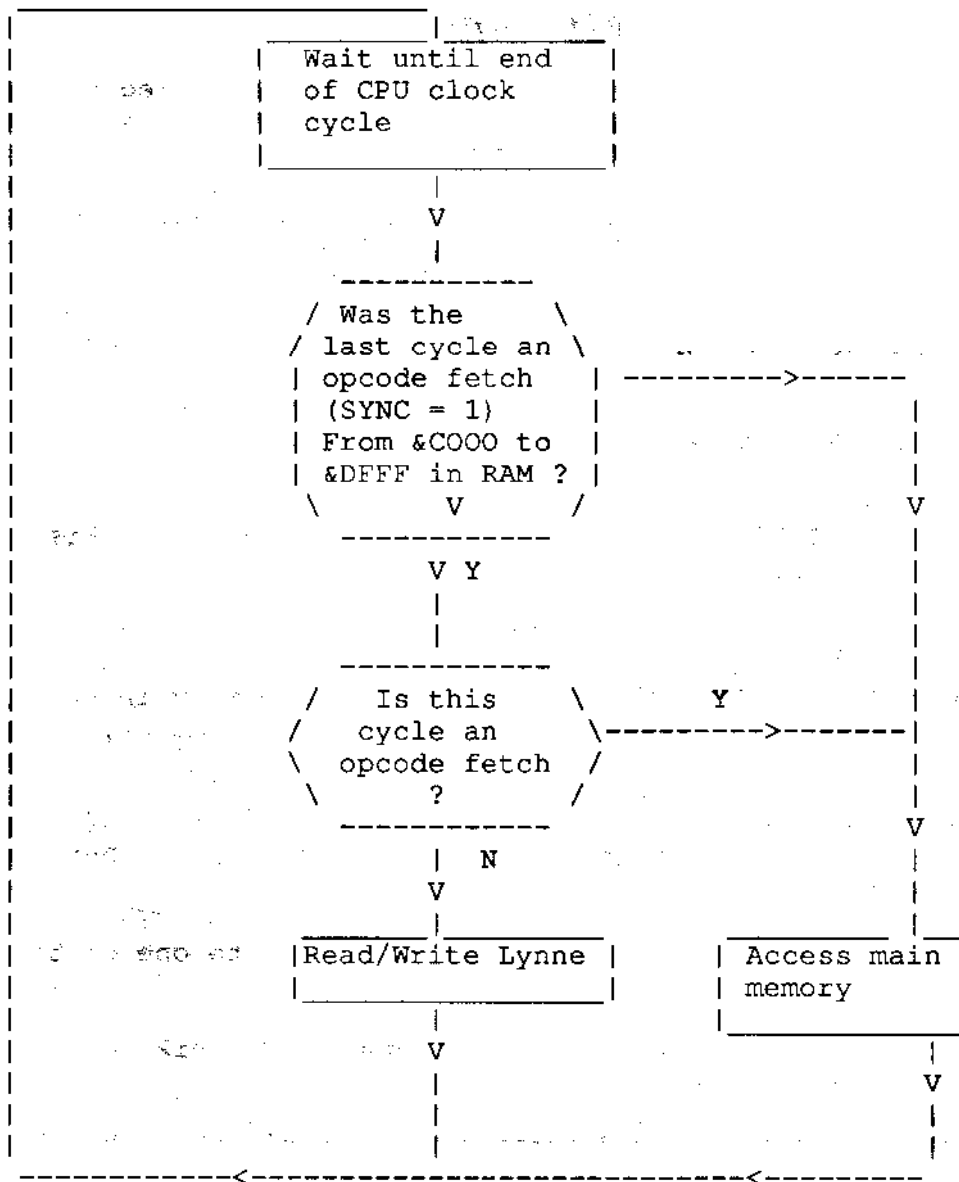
Wait until end of CPU clock cycle

V

Was the last cycle an opcode fetch (SYNC = 1) From &C000 to &DFFF in RAM ?

V

V Y

Is this cycle an opcode fetch ?

Y

N

V

Read/Write Lynne

V

Access main memory

V